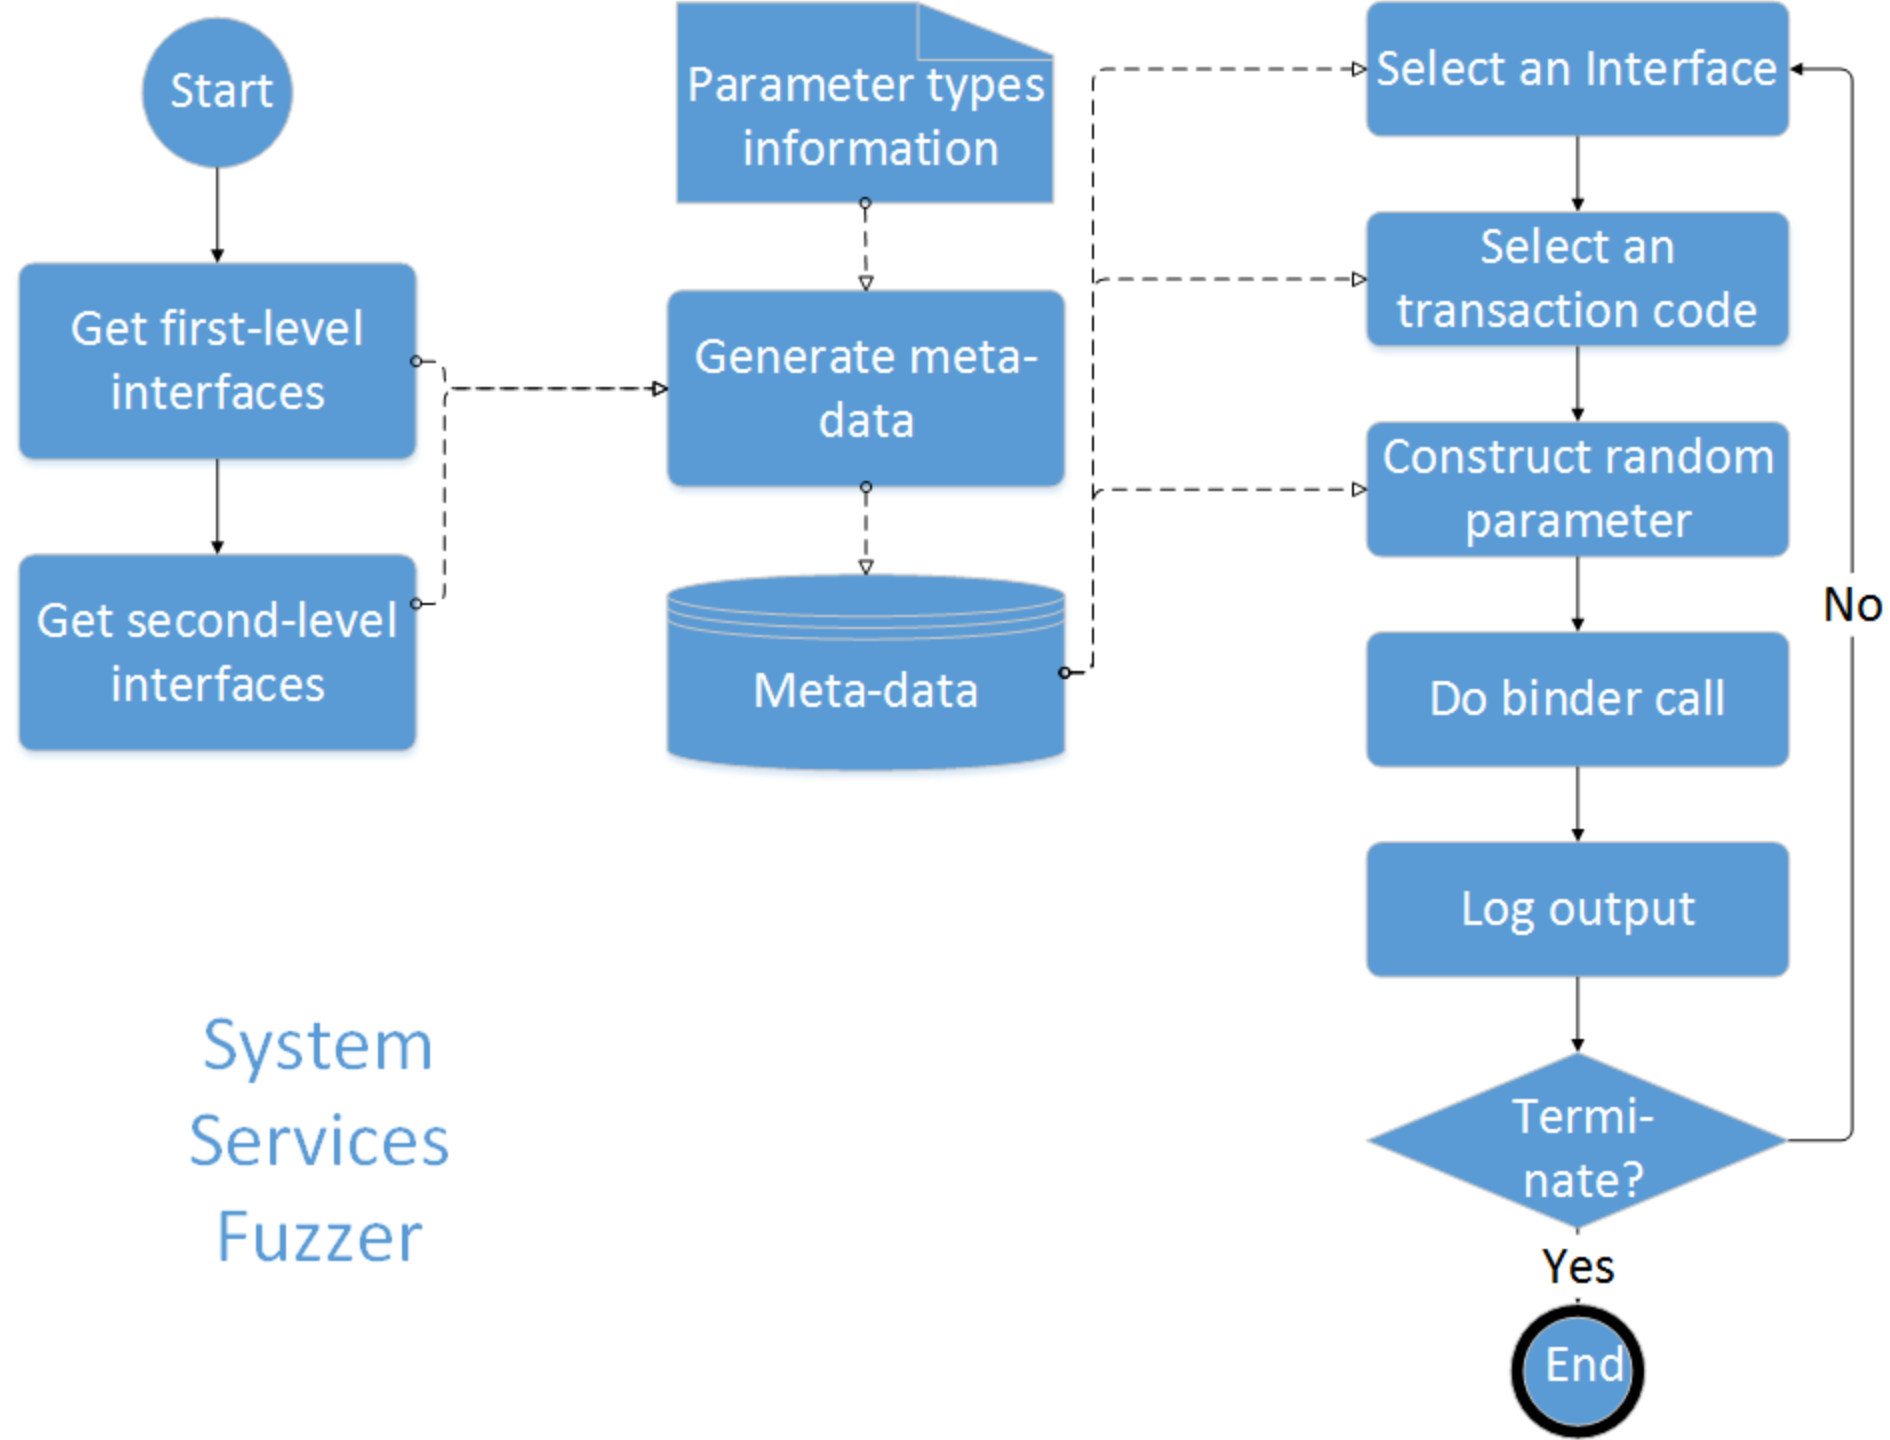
Start

Get first-level interfaces

Get second-level interfaces

Parameter types information

Generate meta-data

Meta-data

Select an Interface

Select an transaction code

Construct random parameter

Do binder call

Log output

Terminate?

No

Yes

End

System Services Fuzzer